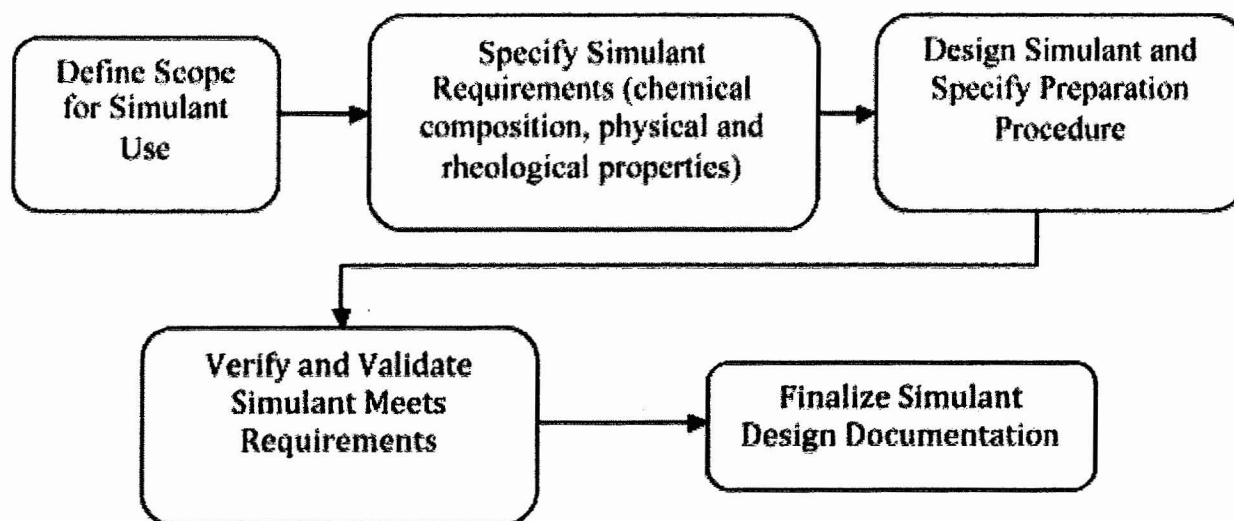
Define Scope for Simulant Use

Specify Simulant Requirements (chemical composition, physical and rheological properties)

Design Simulant and Specify Preparation Procedure

Verify and Validate Simulant Meets Requirements

Finalize Simulant Design Documentation